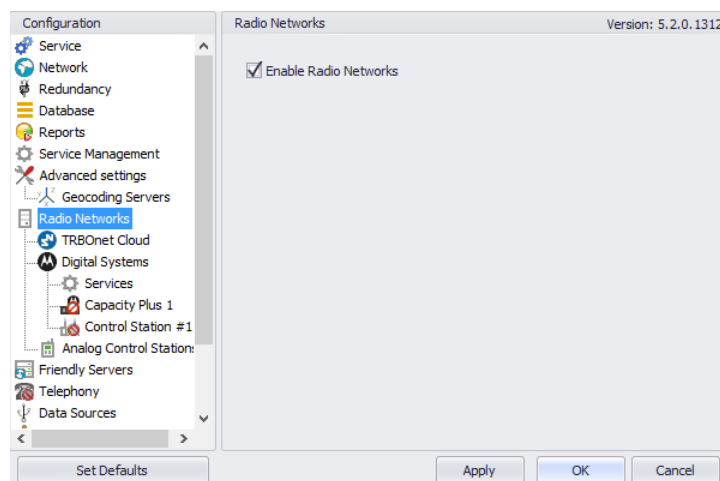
Configuration

Service
Network
Redundancy
Database
Reports
Service Management
Advanced settings
Geocoding Servers
Radio Networks
TRBOnet Cloud
Digital Systems
Services
Capacity Plus 1
Control Station #1
Analog Control Station:
Friendly Servers
Telephony
Data Sources

Radio Networks

Version: 5.2.0.1312

Enable Radio Networks

Set Defaults

Apply

OK

Cancel